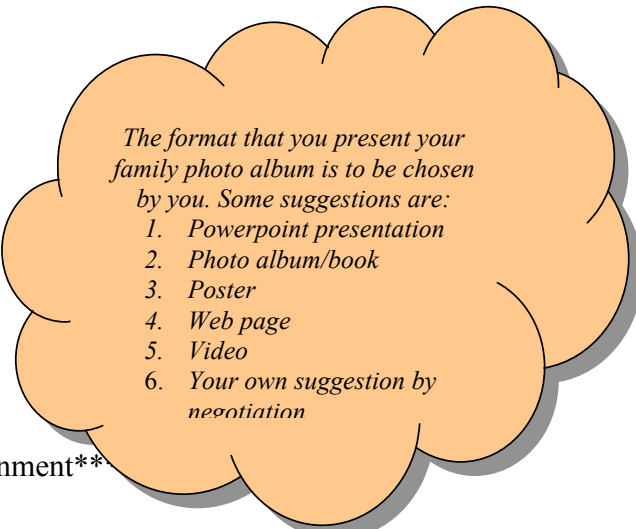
The format that you present your family photo album is to be chosen by you. Some suggestions are:
1. Powerpoint presentation
2. Photo album/book
3. Poster
4. Web page
5. Video
6. Your own suggestion by negotiation

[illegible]nment**